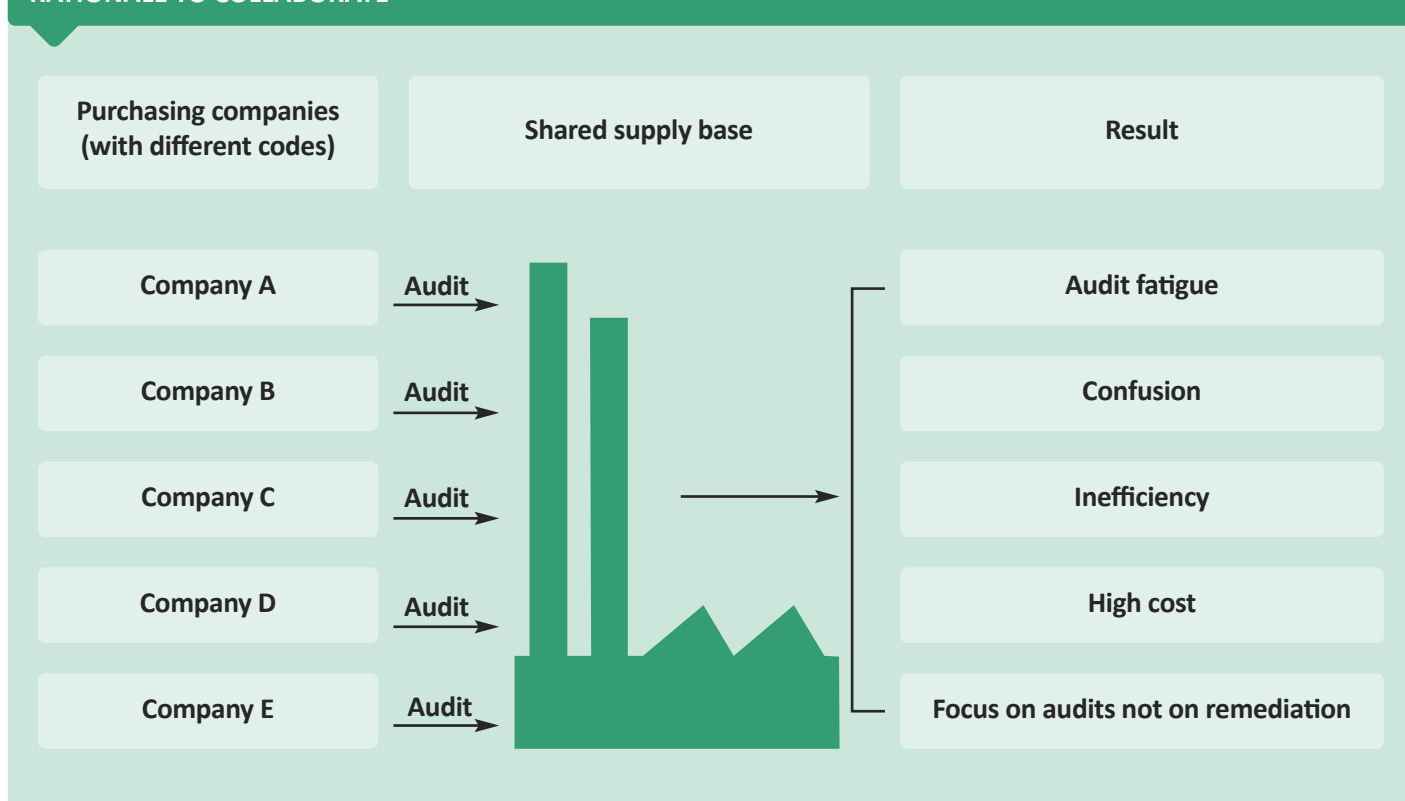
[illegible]

Purchasing companies (with different codes)

Shared supply base

Result

Company A

Audit

Company B

Audit

Company C

Audit

Company D

Audit

Company E

Audit

Audit fatigue

Confusion

Inefficiency

High cost

Focus on audits not on remediation